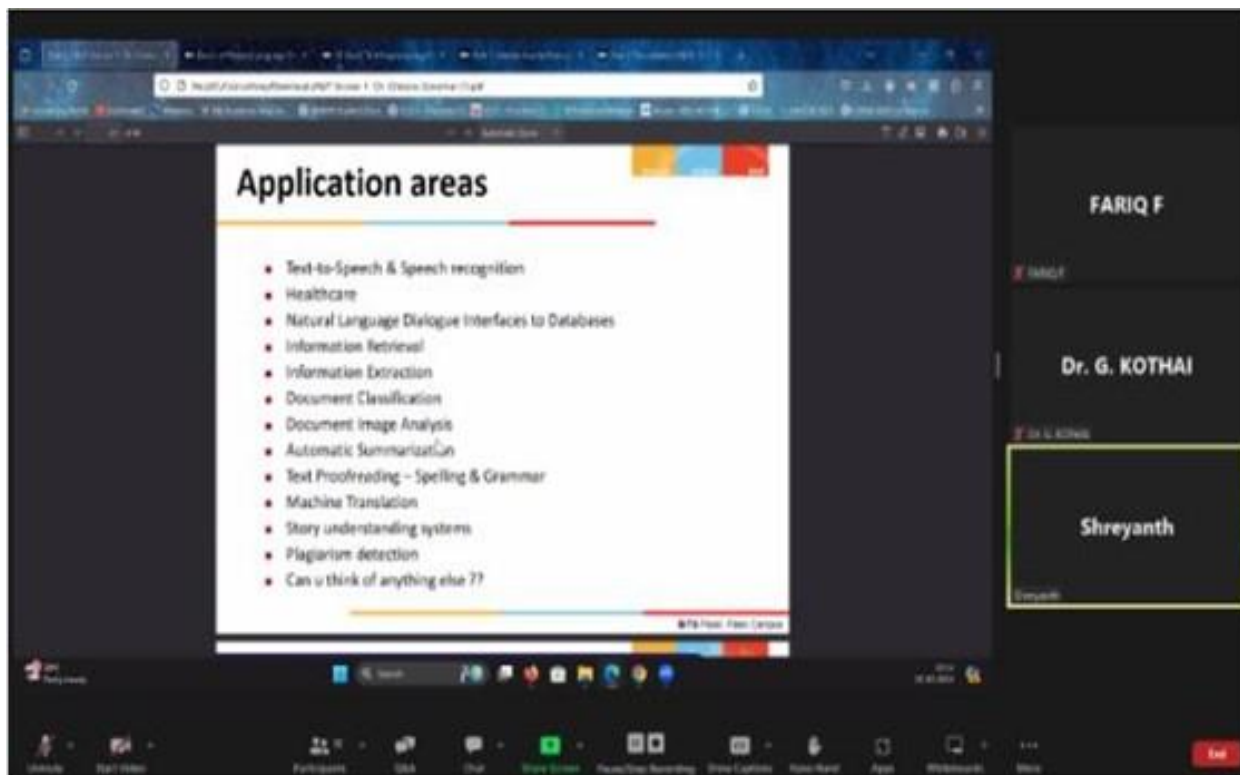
Application areas

- Text-to-Speech & Speech recognition
- Healthcare
- Natural Language Dialogue Interfaces to Databases
- Information Retrieval
- Information Extraction
- Document Classification
- Document Image Analysis
- Automatic Summarization
- Text Proofreading – Spelling & Grammar
- Machine Translation
- Story understanding systems
- Plagiarism detection
- Can u think of anything else ??

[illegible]

FARIQ F

Dr. G. KOTHAI

Shreyanth

Search

Unmute Start Video Participants Q&A Chat Share Screen Pause/Stop Recording Show Captions Raise Hand Apps Whiteboards More End